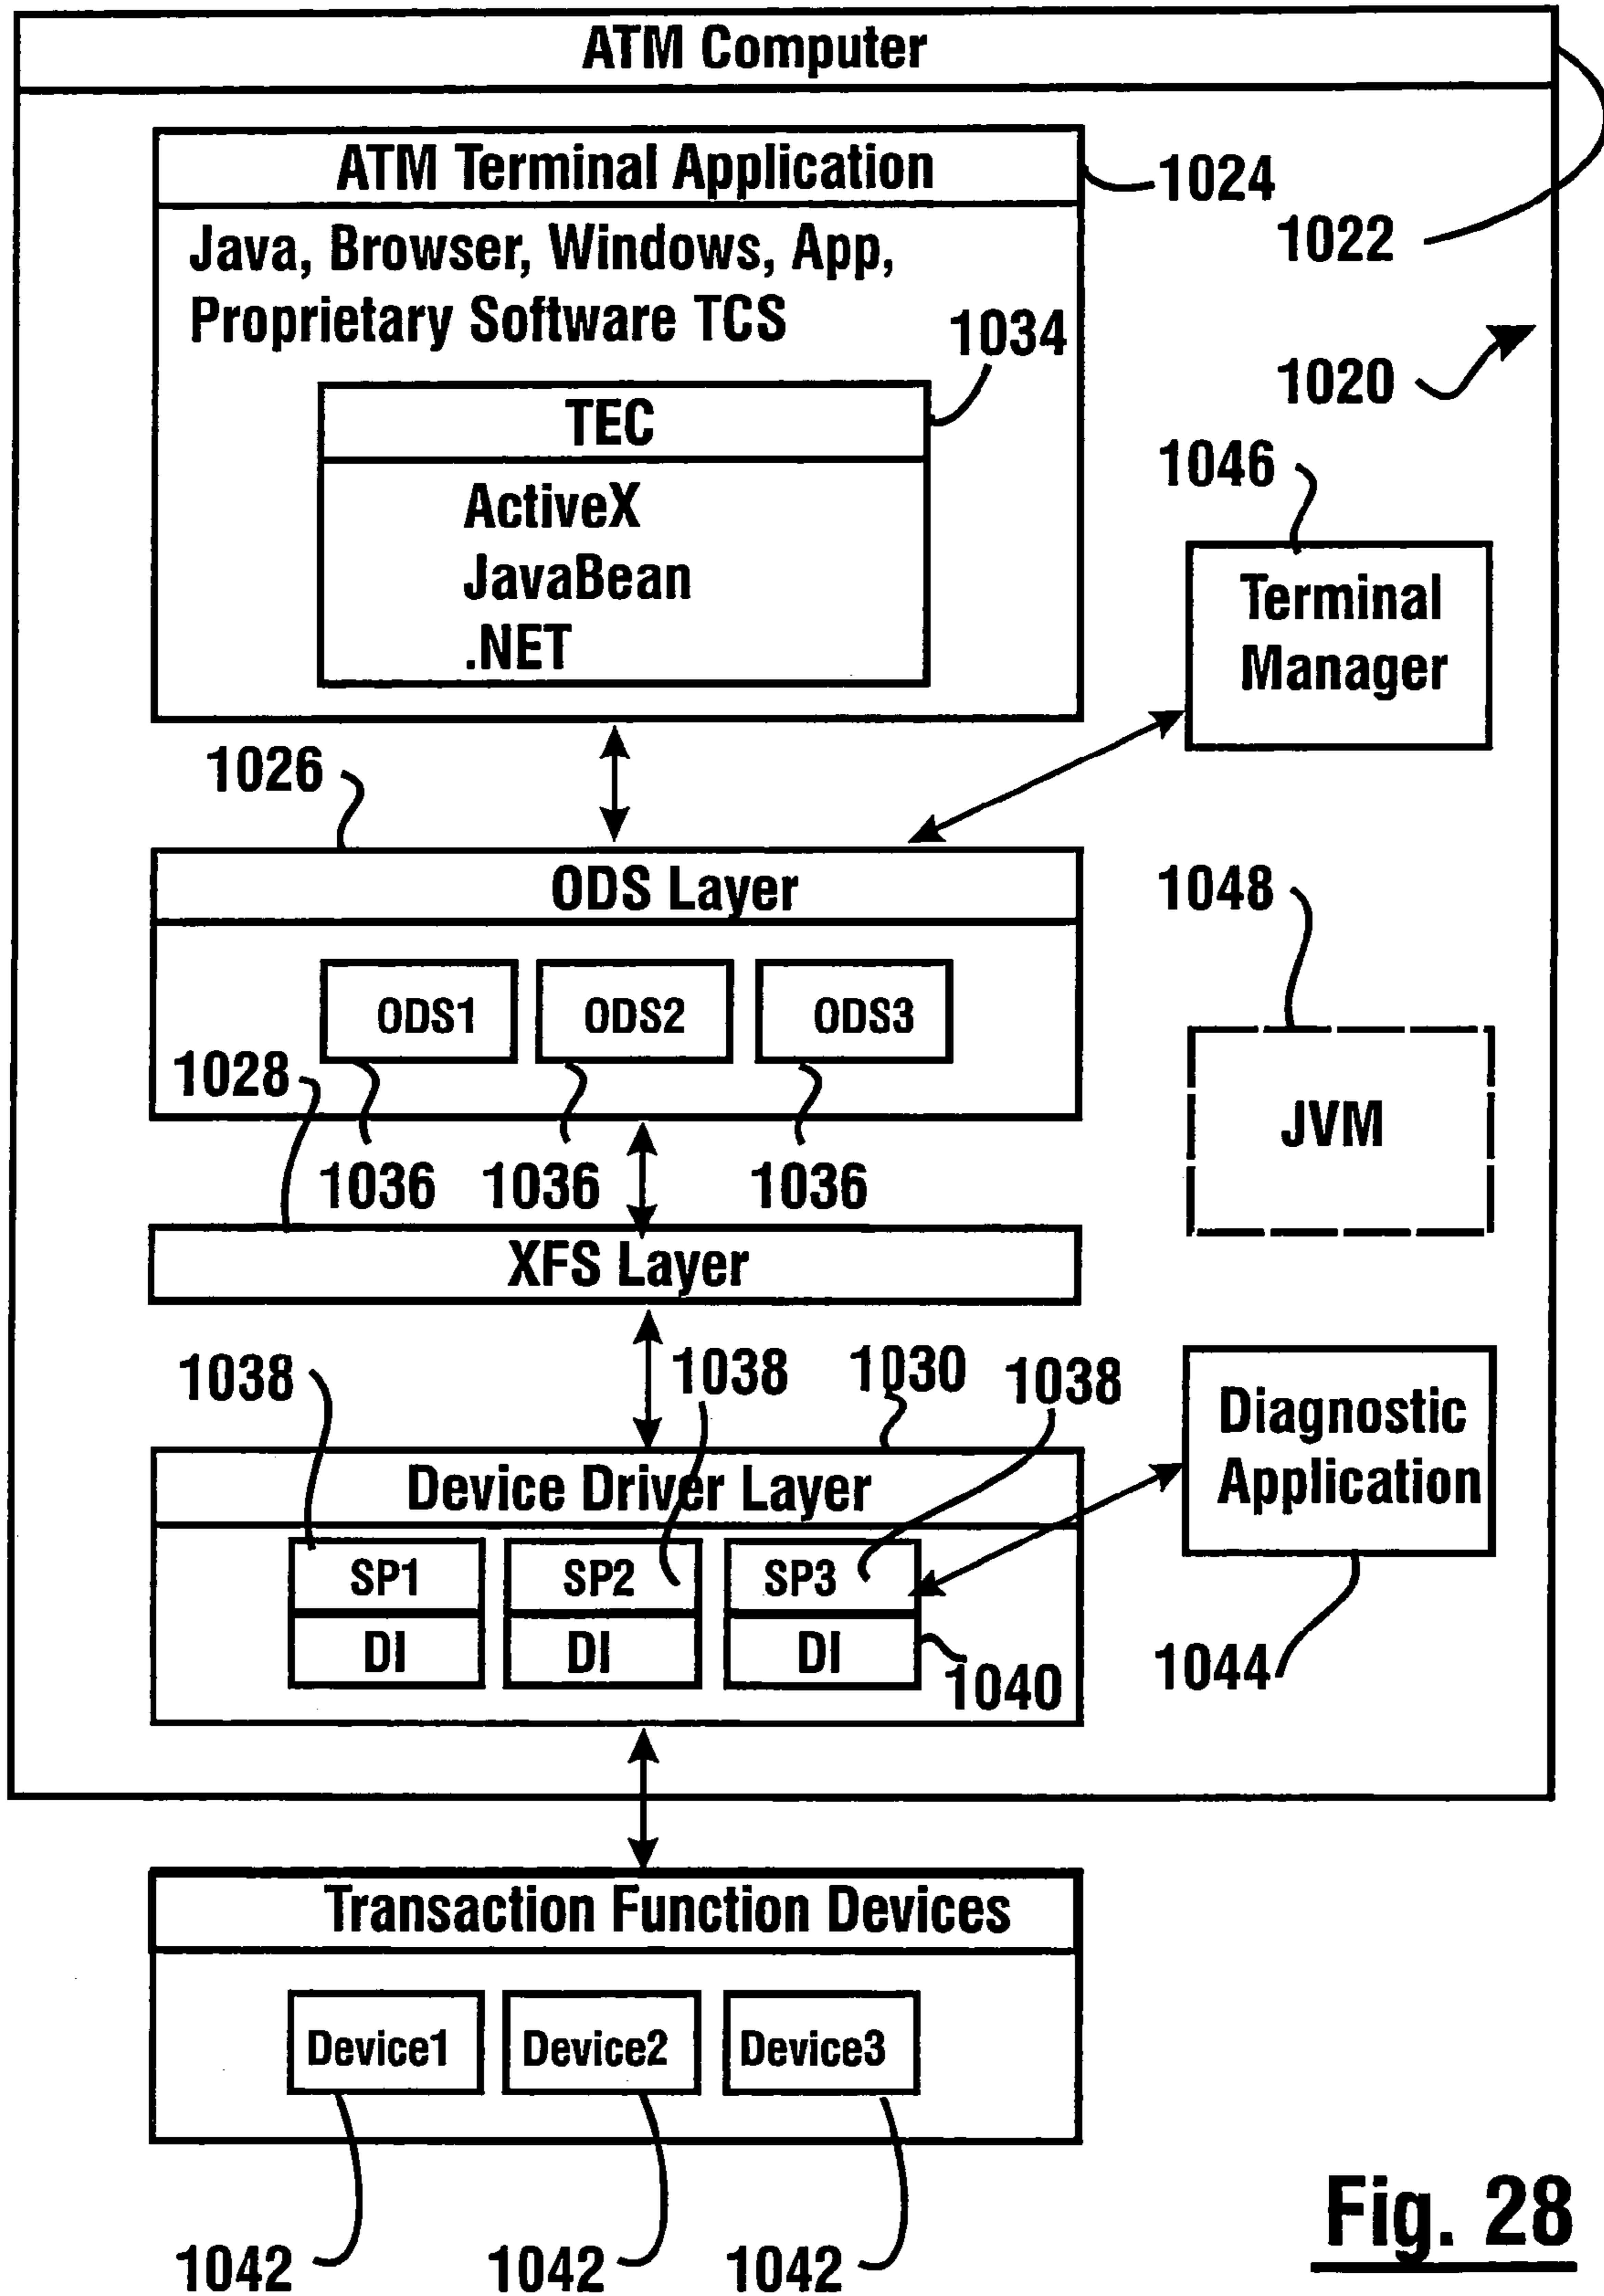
ATM Computer

ATM Terminal Application

1024

1022

Java, Browser, Windows, App, Proprietary Software TCS

1034

TEC

ActiveX
JavaBean
.NET

1020

1046

Terminal Manager

1026

ODS Layer

1048

ODS1

ODS2

ODS3

1028

JVM

1036 1036 1036

XFS Layer

1038 1038 1030 1038

Diagnostic Application

Device Driver Layer

SP1 SP2 SP3

DI DI DI

1040

1044

Transaction Function Devices

Device1 Device2 Device3

Fig. 28

1042 1042 1042